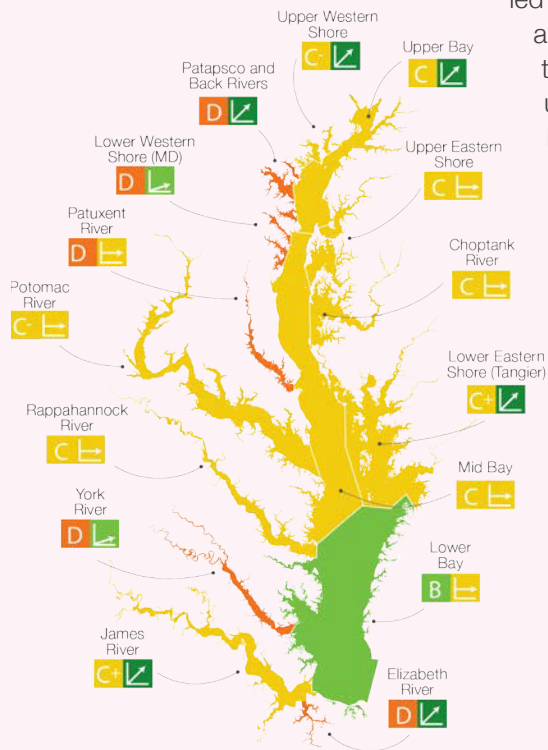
led
a
t
u

Upper Western Shore
C-

Upper Bay
C

Patapsco and Back Rivers
D

Lower Western Shore (MD)
D

Upper Eastern Shore
C

Patuxent River
D

Choptank River
C

Potomac River
C-

Lower Eastern Shore (Tangier)
C+

Rappahannock River
C

Mid Bay
C

York River
D

Lower Bay
B

James River
C+

Elizabeth River
D